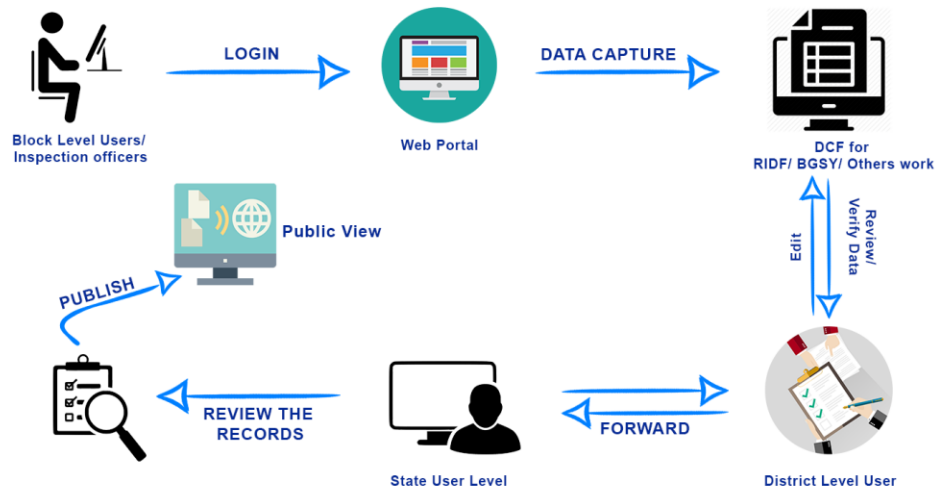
Block Level Users/ Inspection officers

LOGIN

Web Portal

DATA CAPTURE

DCF for RIDF/ BGSY/ Others work

Edit

Review/ Verify Data

Public View

PUBLISH

REVIEW THE RECORDS

State User Level

FORWARD

District Level User